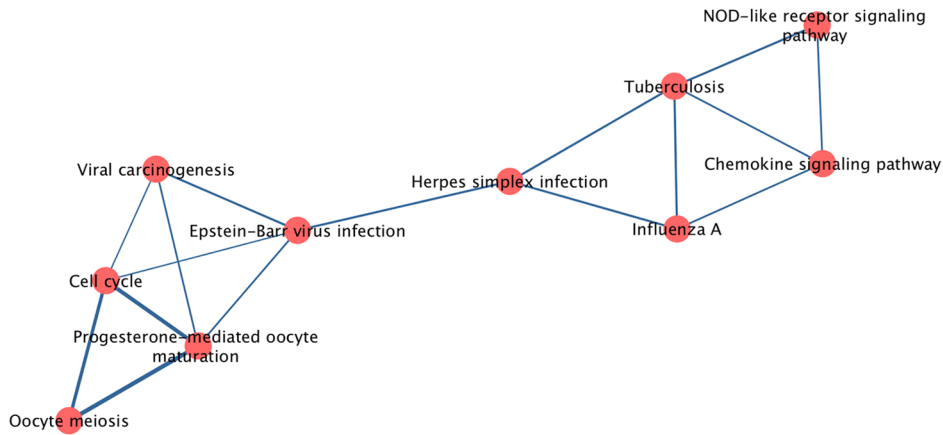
NOD-like receptor signaling pathway

Tuberculosis

Viral carcinogenesis

Chemokine signaling pathway

Herpes simplex infection

Epstein-Barr virus infection

Influenza A

Cell cycle

Progesterone-mediated oocyte maturation

Oocyte meiosis